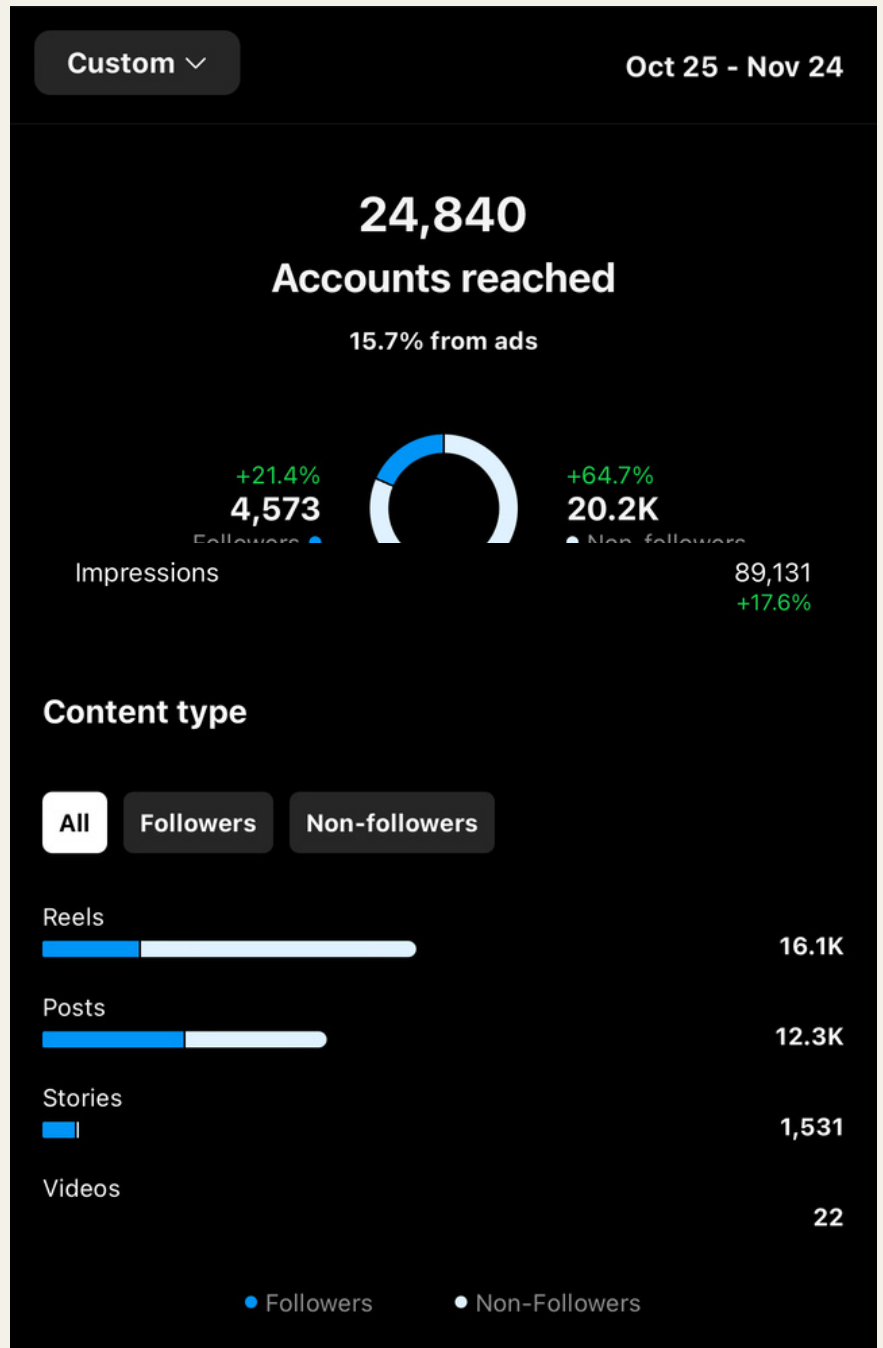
Custom

Oct 25 - Nov 24

24,840
Accounts reached
15.7% from ads

+21.4%
4,573
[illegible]

+64.7%
20.2K
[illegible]

Impressions
89,131
+17.6%

Content type

All
Followers
Non-followers

Reels
16.1K

Posts
12.3K

Stories
1,531

Videos
22

Followers
Non-Followers